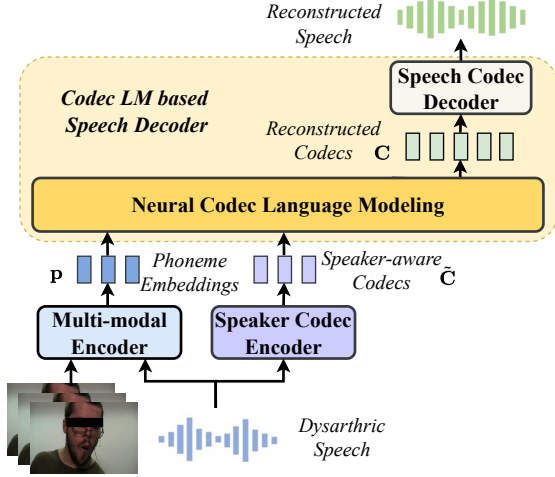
Reconstructed Speech

Codec LM based Speech Decoder

Speech Codec Decoder

Reconstructed Codecs $\mathbf{C}$

Neural Codec Language Modeling

$\mathbf{P}$ Phoneme Embeddings

Speaker-aware Codecs $\tilde{\mathbf{C}}$

Multi-modal Encoder

Speaker Codec Encoder

Dysarthric Speech